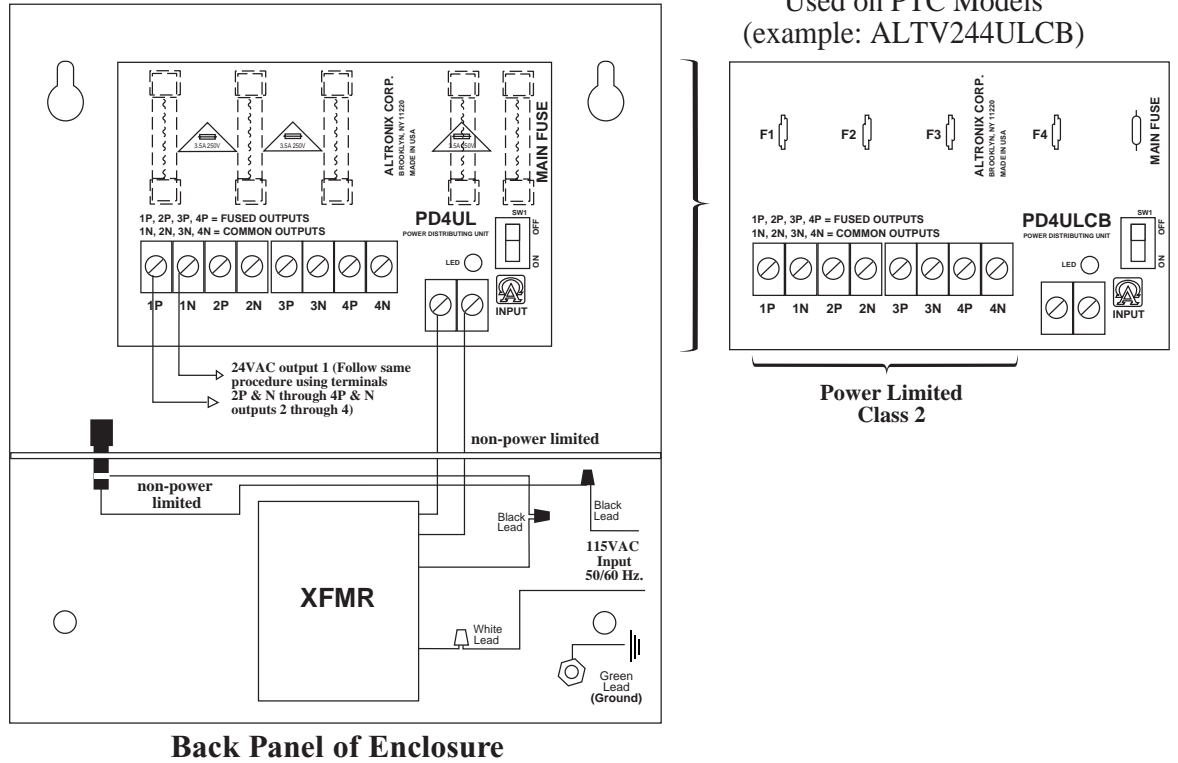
Used on PTC Models
(example: ALTV244ULCB)

3.5A 250V
3.5A 250V
3.5A 250V
ALTRONIX CORP.
BROOKLYN, NY 11220
MADE IN USA
MAIN FUSE

1P, 2P, 3P, 4P = FUSED OUTPUTS
1N, 2N, 3N, 4N = COMMON OUTPUTS
PD4UL
POWER DISTRIBUTING UNIT
SW1
OFF
ON
LED
1P 1N 2P 2N 3P 3N 4P 4N
INPUT

24VAC output 1 (Follow same procedure using terminals 2P & N through 4P & N outputs 2 through 4)

non-power limited

non-power limited

Black Lead
Black Lead
115VAC Input 50/60 Hz.
XFMR
White Lead
Green Lead (Ground)

Back Panel of Enclosure

F1 F2 F3 F4
ALTRONIX CORP.
BROOKLYN, NY 11220
MADE IN USA
MAIN FUSE
1P, 2P, 3P, 4P = FUSED OUTPUTS
1N, 2N, 3N, 4N = COMMON OUTPUTS
PD4ULCB
POWER DISTRIBUTING UNIT
SW1
OFF
ON
LED
1P 1N 2P 2N 3P 3N 4P 4N
INPUT

Power Limited
Class 2